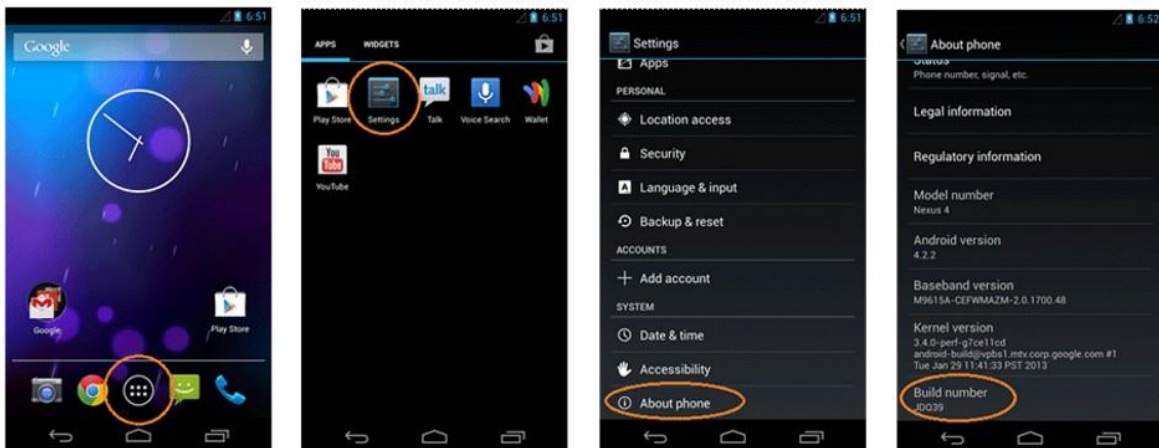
6:51

Google

Google

Play Store

6:51

APPS WIDGETS

Play Store Settings Talk Voice Search Wallet

talk

You Tube

YouTube

6:51

Settings

Apps

PERSONAL

Location access

Security

Language & input

Backup & reset

ACCOUNTS

Add account

SYSTEM

Date & time

Accessibility

About phone

6:52

About phone

Status

Phone number, signal, etc.

Legal information

Regulatory information

Model number

Nexus 4

Android version

4.2.2

Baseband version

M9615A-CEFWMAZM-2.0.1700.48

Kernel version

3.4.0-perf-g7ce11cd

android-build@vpbs1.mtv.corp.google.com #1

Tue Jan 29 11:41:33 PST 2013

Build number

JDQ39